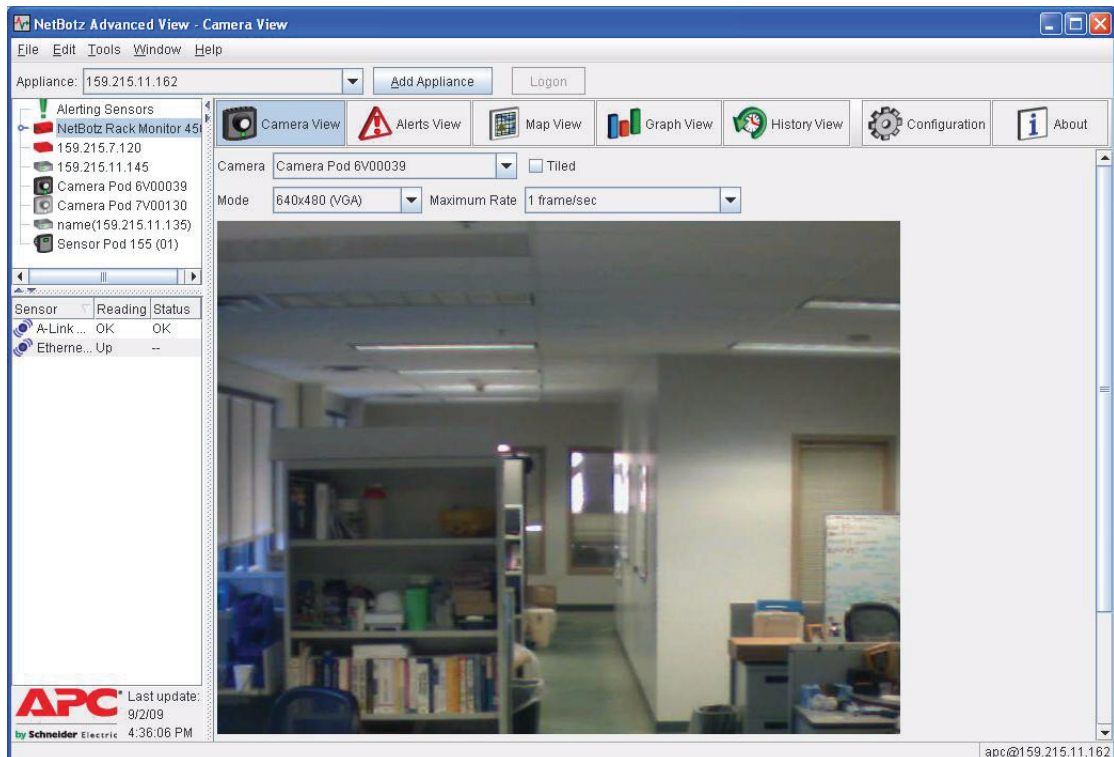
NetBotz Advanced View - Camera View

File Edit Tools Window Help

Appliance: 159.215.11.162 Add Appliance Logon

Alerting Sensors
NetBotz Rack Monitor 45
159.215.7.120
159.215.11.145
Camera Pod 6V00039
Camera Pod 7V00130
name(159.215.11.135)
Sensor Pod 155 (01)

| Sensor | Reading | Status |
|---|---|---|
| A-Link ... | OK | OK |
| Etherne... | Up | -- |

APC by Schneider Electric

Last update: 9/2/09 4:36:06 PM

Camera View | Alerts View | Map View | Graph View | History View | Configuration | About

Camera Camera Pod 6V00039 Tiled

Mode 640x480 (VGA) Maximum Rate 1 frame/sec

apc@159.215.11.162